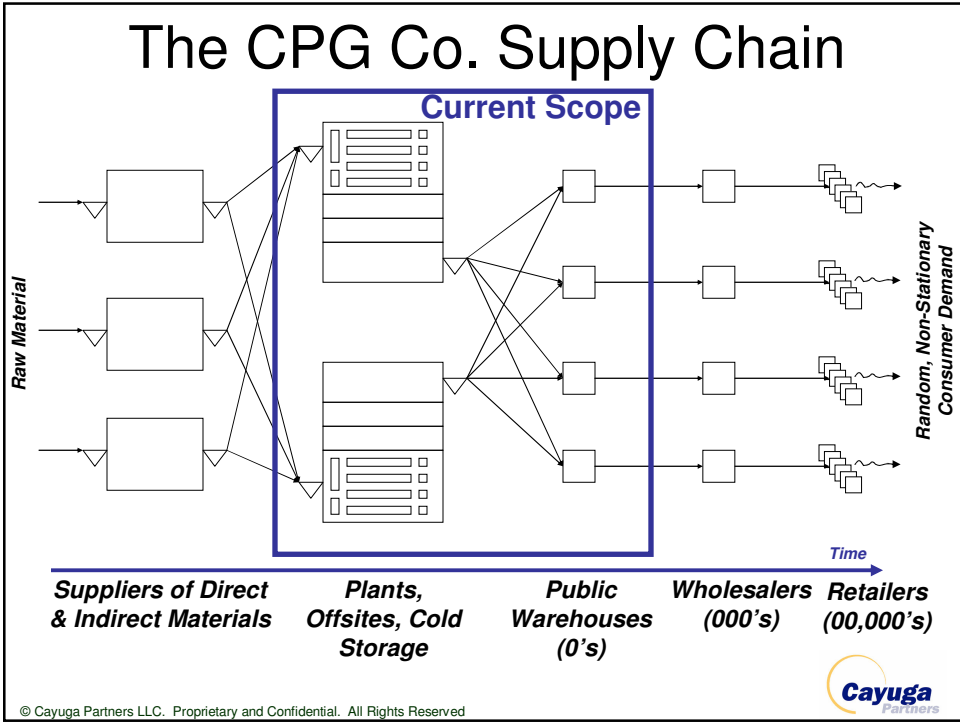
The CPG Co. Supply Chain

Current Scope

Raw Material

Random, Non-Stationary Consumer Demand

Time

Suppliers of Direct & Indirect Materials

Plants, Offsites, Cold Storage

Public Warehouses (0's)

Wholesalers (000's)

Retailers (00,000's)

Cayuga Partners

© Cayuga Partners LLC. Proprietary and Confidential. All Rights Reserved